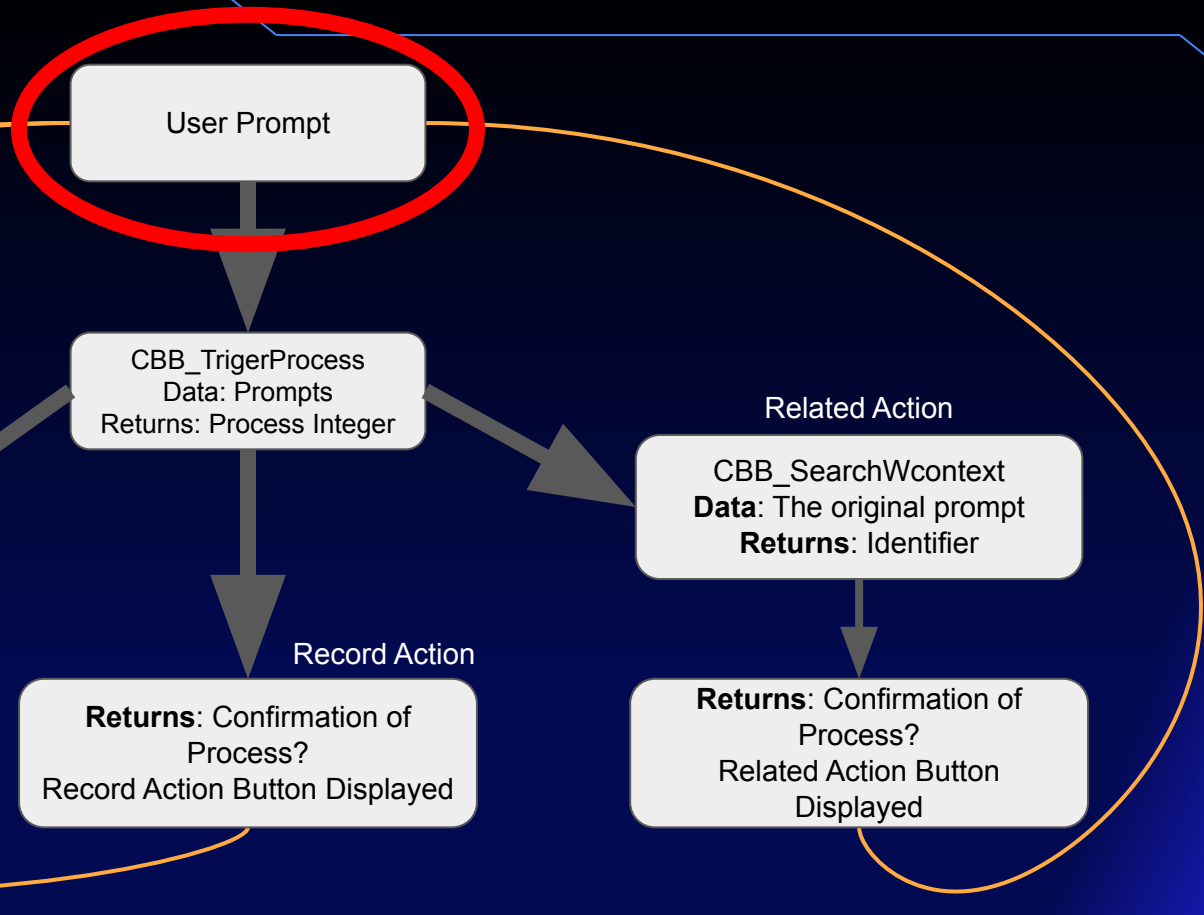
User Prompt

CBB_TrigerProcess
Data: Prompts
Returns: Process Integer

Related Action

CBB_SearchWcontext
**Data**: The original prompt
**Returns**: Identifier

Record Action

**Returns**: Confirmation of Process?
Record Action Button Displayed

**Returns**: Confirmation of Process?
Related Action Button Displayed